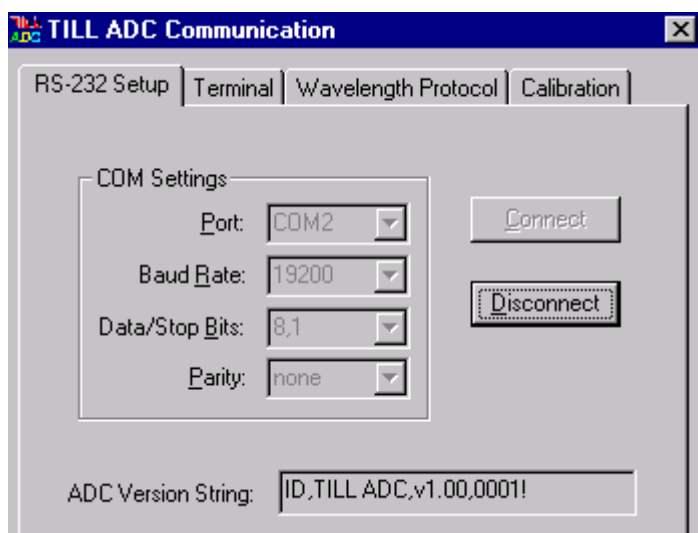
TILL ADC Communication

RS-232 Setup | Terminal | Wavelength Protocol | Calibration

COM Settings

Port: COM2

Baud Rate: 19200

Data/Stop Bits: 8,1

Parity: none

Connect

Disconnect

ADC Version String: ID,TILL ADC,v1.00,0001!